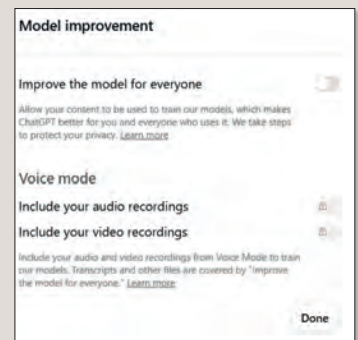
Model improvement

Improve the model for everyone

Allow your content to be used to train our models, which makes ChatGPT better for you and everyone who uses it. We take steps to protect your privacy. Learn more

Voice mode

Include your audio recordings

Include your video recordings

Include your audio and video recordings from Voice Mode to train our models. Transcripts and other files are covered by "Improve the model for everyone." Learn more

Done